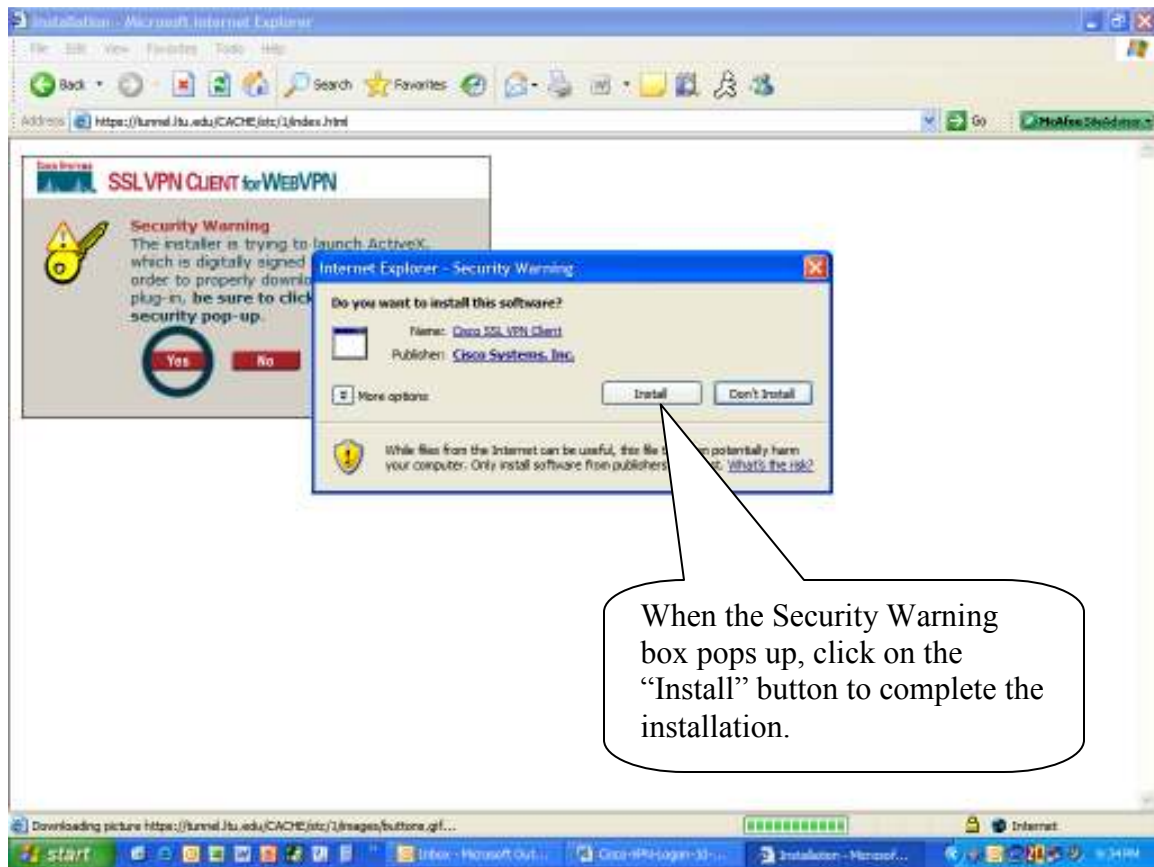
Installation - Microsoft Internet Explorer

File Edit View Favorites Tools Help

Back Search Favorites

Address https://tunnel.ltu.edu/CACHE/stc/1/index.html Go McAfee SiteAdvisor

Cisco Systems
SSL VPN CLIENT for WEBVPN

Security Warning
The installer is trying to launch ActiveX, which is digitally signed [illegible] order to properly downlo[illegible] plug-in, be sure to click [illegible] security pop-up.

Yes No

Internet Explorer - Security Warning

Do you want to install this software?

Name: Cisco SSL VPN Client
Publisher: Cisco Systems, Inc.

More options

Install Don't Install

While files from the Internet can be useful, this file t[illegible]n potentially harm your computer. Only install software from publishers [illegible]t. What's the risk?

When the Security Warning box pops up, click on the "Install" button to complete the installation.

Downloading picture https://tunnel.ltu.edu/CACHE/stc/1/images/buttons.gif...

Internet

start Inbox - Microsoft Out... Cisco-VPN-Login-30-... Installation - Microsof... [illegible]